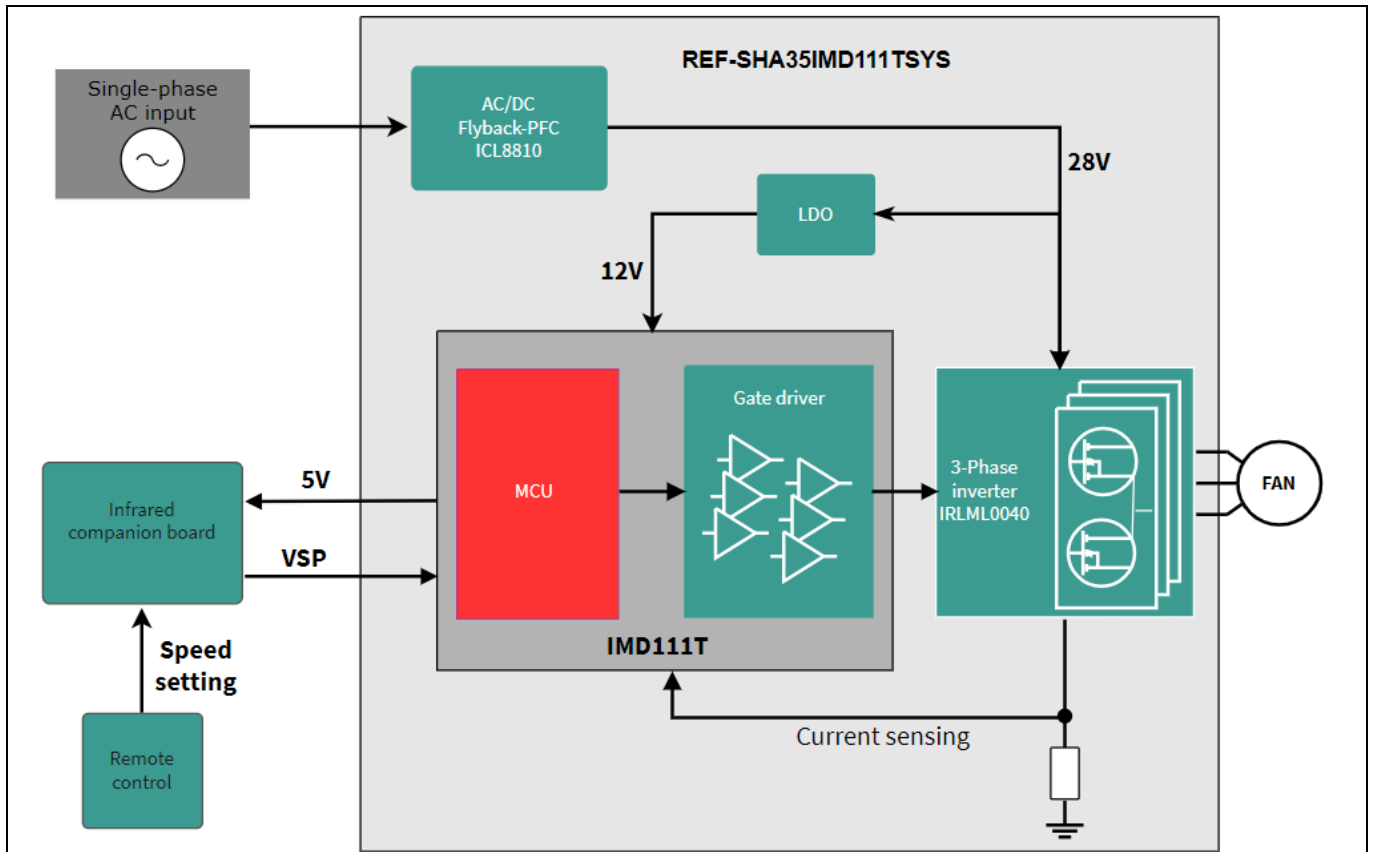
REF-SHA35IMD111TSYS

Single-phase AC input

AC/DC Flyback-PFC ICL8810

28V

LDO

12V

MCU

Gate driver

IMD111T

3-Phase inverter IRLML0040

FAN

Infrared companion board

5V

VSP

Speed setting

Remote control

Current sensing